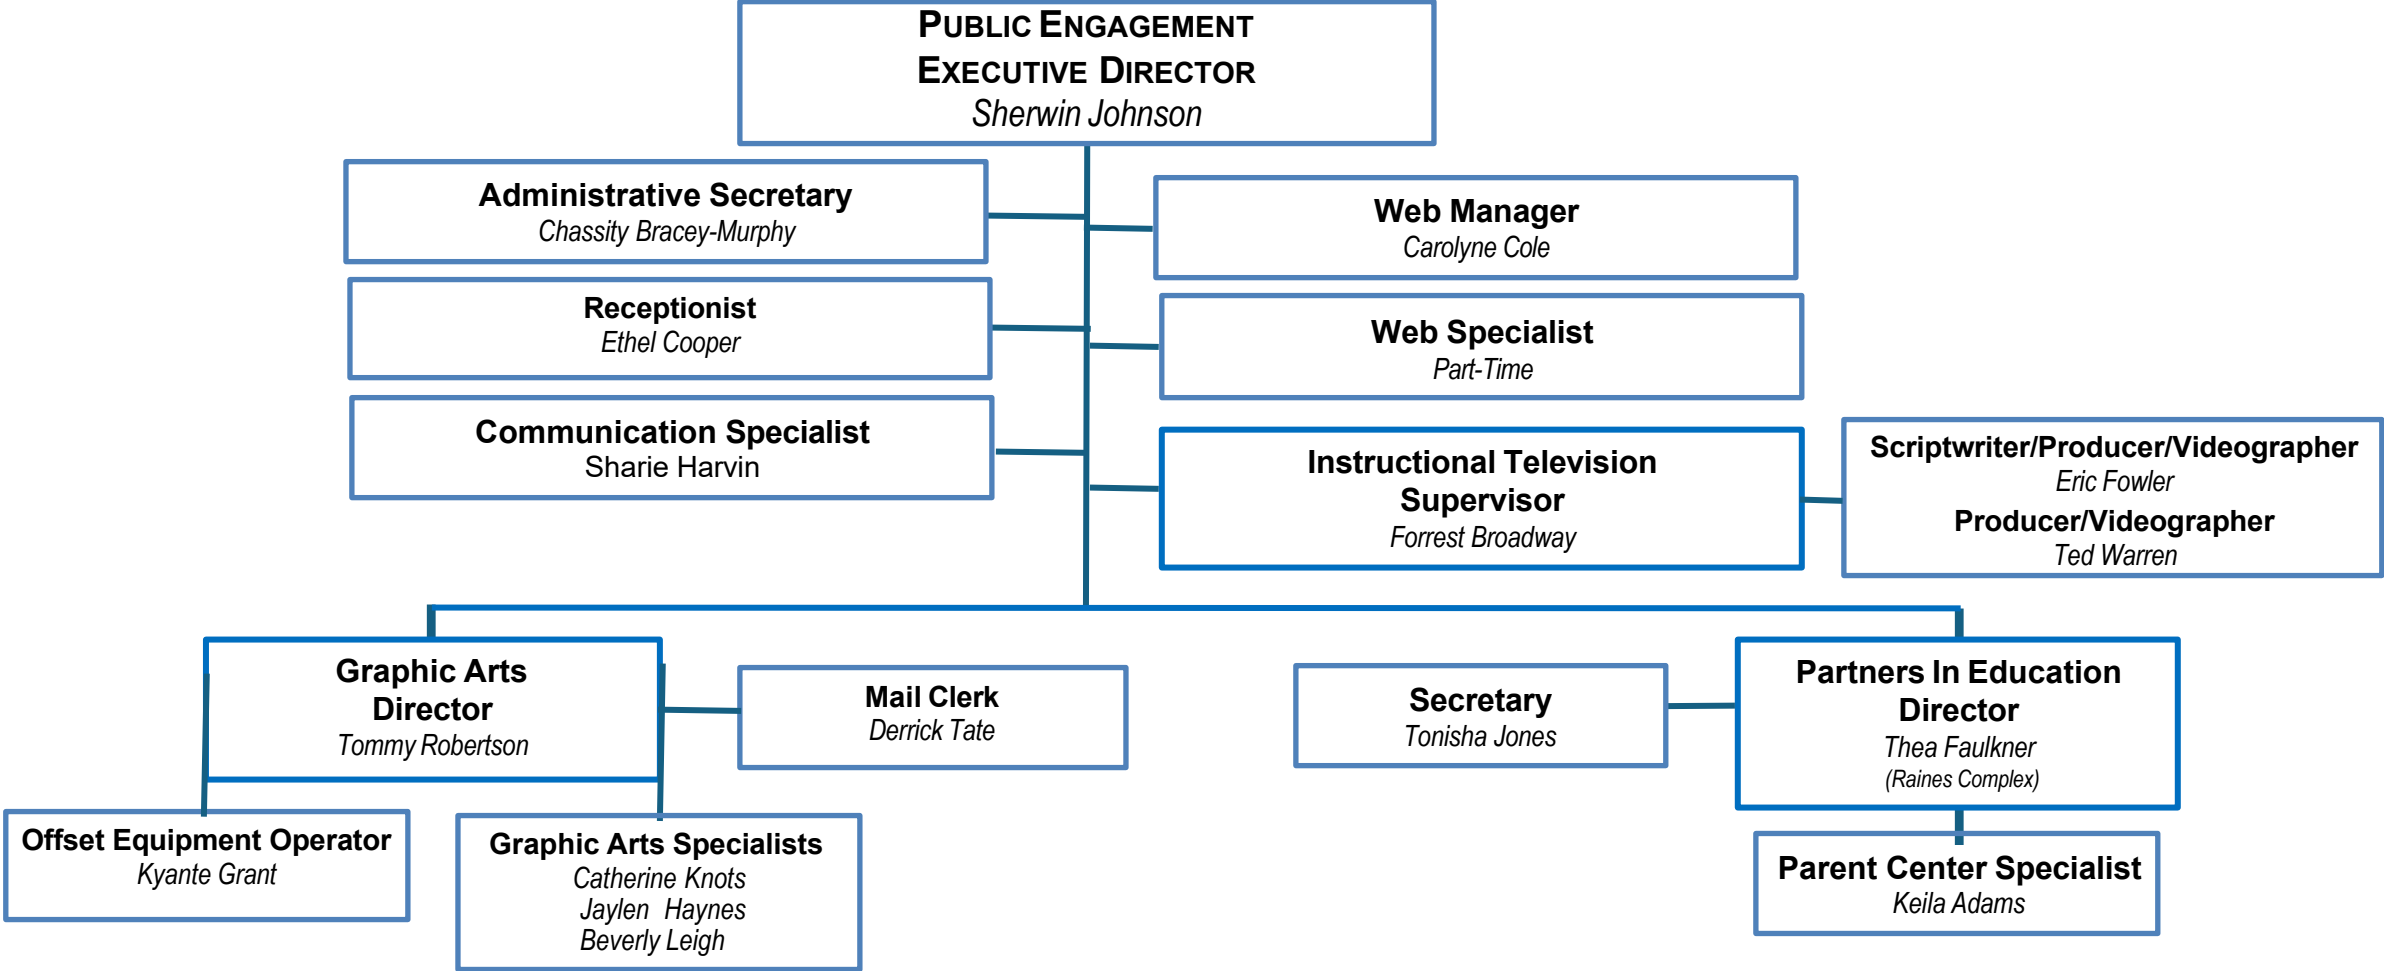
PUBLIC ENGAGEMENT
EXECUTIVE DIRECTOR
Sherwin Johnson

Administrative Secretary
Chassity Bracey-Murphy

Web Manager
Carolyne Cole

Receptionist
Ethel Cooper

Web Specialist
Part-Time

Communication Specialist
Sharie Harvin

Instructional Television Supervisor
Forrest Broadway

Scriptwriter/Producer/Videographer
Eric Fowler
Producer/Videographer
Ted Warren

Graphic Arts Director
Tommy Robertson

Mail Clerk
Derrick Tate

Secretary
Tonisha Jones

Partners In Education Director
Thea Faulkner
(Raines Complex)

Offset Equipment Operator
Kyante Grant

Graphic Arts Specialists
Catherine Knots
Jaylen Haynes
Beverly Leigh

Parent Center Specialist
Keila Adams